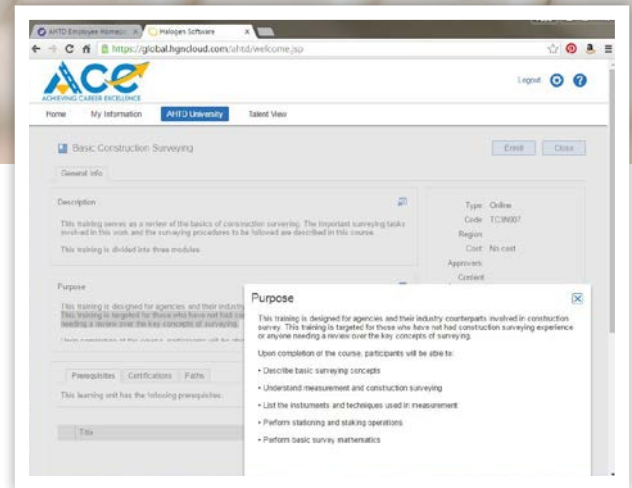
AHTD Employee Homepa ×
Halogen Software ×
https://global.hgncloud.com/ahtd/welcome.jsp

ACE
ACHIEVING CAREER EXCELLENCE

Logout

Home
My Information
AHTD University
Talent View

Basic Construction Surveying

Enroll
Close

General info

Description

This training serves as a review of the basics of construction surveying. The important surveying tasks involved in this work and the surveying procedures to be followed are described in this course.

This training is divided into three modules.

Type Online
Code TC3N007
Region
Cost No cost
Approvers
Content

Purpose

This training is designed for agencies and their industry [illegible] This training is targeted for those who have not had co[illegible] needing a review over the key concepts of surveying.

Upon completion of the course, participants will be abl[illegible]

Prerequisites
Certifications
Paths

This learning unit has the following prerequisites:

Title

Purpose

This training is designed for agencies and their industry counterparts involved in construction survey. This training is targeted for those who have not had construction surveying experience or anyone needing a review over the key concepts of surveying.

Upon completion of the course, participants will be able to:

• Describe basic surveying concepts

• Understand measurement and construction surveying

• List the instruments and techniques used in measurement

• Perform stationing and staking operations

• Perform basic survey mathematics